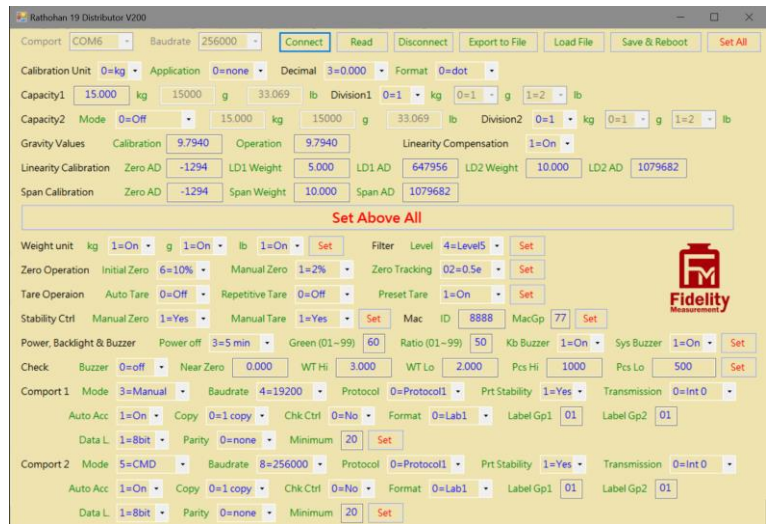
Rathohan 19 Distributor V200

Comport COM6 Baudrate 256000 Connect Read Disconnect Export to File Load File Save & Reboot Set All

Calibration Unit 0=kg Application 0=none Decimal 3=0.000 Format 0=dot

Capacity1 15.000 kg 15000 g 33.069 lb Division1 0=1 kg 0=1 g 1=2 lb

Capacity2 Mode 0=Off 15.000 kg 15000 g 33.069 lb Division2 0=1 kg 0=1 g 1=2 lb

Gravity Values Calibration 9.7940 Operation 9.7940 Linearity Compensation 1=On

Linearity Calibration Zero AD -1294 LD1 Weight 5.000 LD1 AD 647956 LD2 Weight 10.000 LD2 AD 1079682

Span Calibration Zero AD -1294 Span Weight 10.000 Span AD 1079682

Set Above All

Weight unit kg 1=On g 1=On lb 1=On Set Filter Level 4=Level5 Set

Zero Operation Initial Zero 6=10% Manual Zero 1=2% Zero Tracking 02=0.5e Set

Tare Operaion Auto Tare 0=Off Repetitive Tare 0=Off Preset Tare 1=On Set

Stability Ctrl Manual Zero 1=Yes Manual Tare 1=Yes Set Mac ID 8888 MacGp 77 Set

Fidelity Measurement

Power, Backlight & Buzzer Power off 3=5 min Green (01~99) 60 Ratio (01~99) 50 Kb Buzzer 1=On Sys Buzzer 1=On Set

Check Buzzer 0=off Near Zero 0.000 WT Hi 3.000 WT Lo 2.000 Pcs Hi 1000 Pcs Lo 500 Set

Comport 1 Mode 3=Manual Baudrate 4=19200 Protocol 0=Protocol1 Prt Stability 1=Yes Transmission 0=Int 0

Auto Acc 1=On Copy 0=1 copy Chk Ctrl 0=No Format 0=Lab1 Label Gp1 01 Label Gp2 01

Data L. 1=8bit Parity 0=none Minimum 20 Set

Comport 2 Mode 5=CMD Baudrate 8=256000 Protocol 0=Protocol1 Prt Stability 1=Yes Transmission 0=Int 0

Auto Acc 1=On Copy 0=1 copy Chk Ctrl 0=No Format 0=Lab1 Label Gp1 01 Label Gp2 01

Data L. 1=8bit Parity 0=none Minimum 20 Set